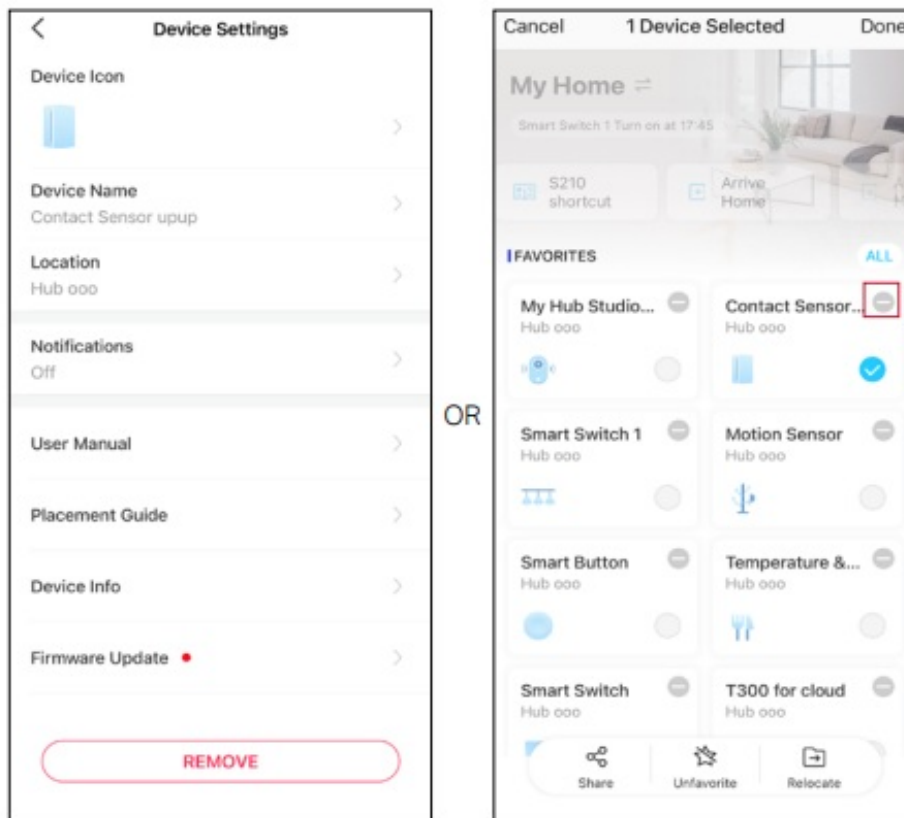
<

Device Settings

Device Icon

Device Name
Contact Sensor upup

Location
Hub ooo

Notifications
Off

User Manual

Placement Guide

Device Info

Firmware Update

REMOVE

OR

Cancel 1 Device Selected Done

My Home

Smart Switch 1 Turn on at 17:45

S210 shortcut

Arrive Home

FAVORITES

ALL

My Hub Studio...
Hub ooo

Contact Sensor...
Hub ooo

Smart Switch 1
Hub ooo

Motion Sensor
Hub ooo

Smart Button
Hub ooo

Temperature &...
Hub ooo

Smart Switch
Hub ooo

T300 for cloud
Hub ooo

Share

Unfavorite

Relocate